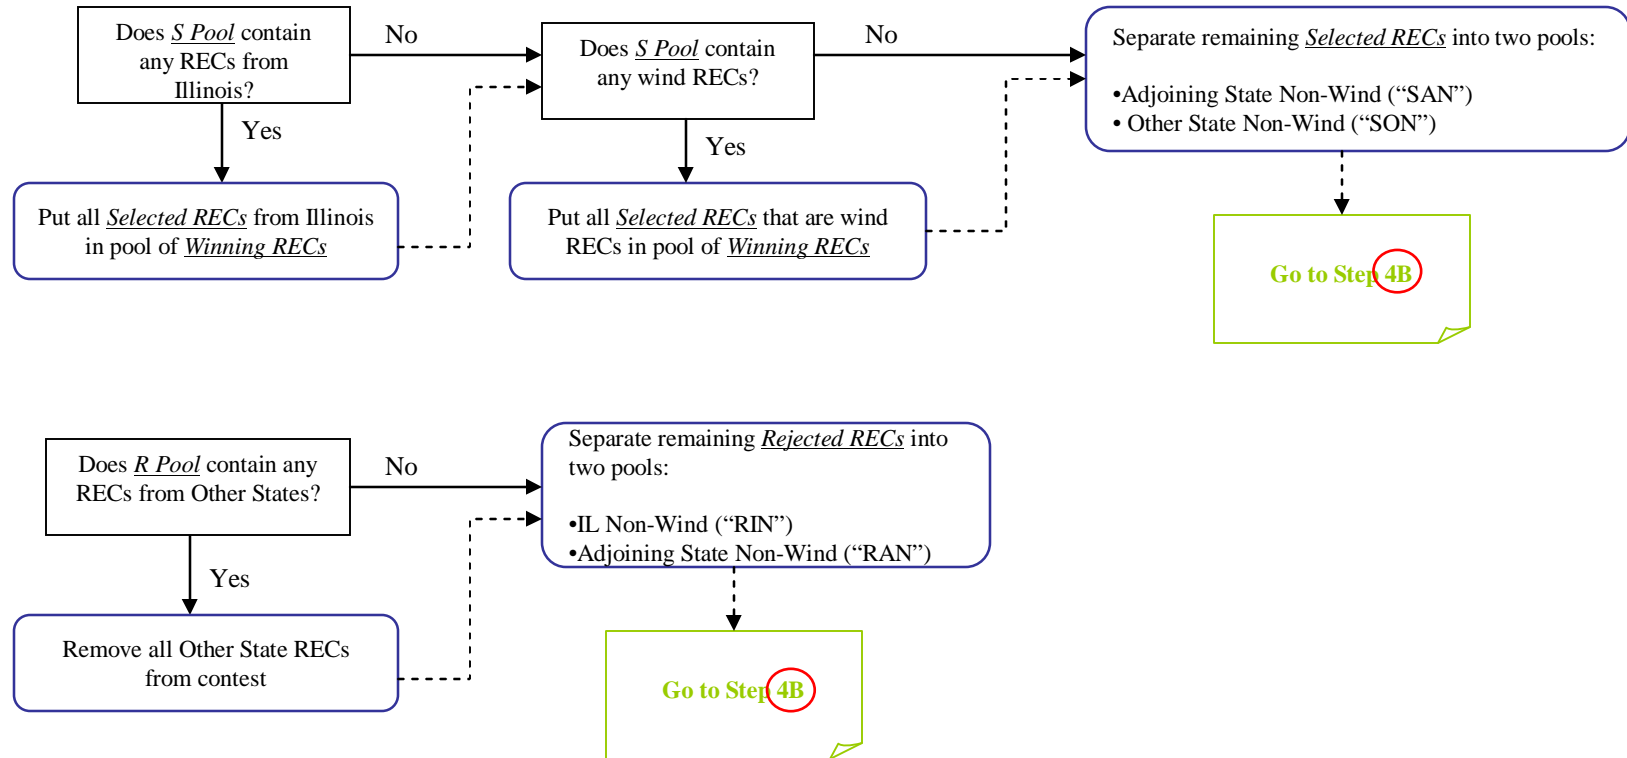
Does *S Pool* contain any RECs from Illinois?

No

Yes

Put all *Selected RECs* from Illinois in pool of *Winning RECs*

Does *S Pool* contain any wind RECs?

No

Yes

Put all *Selected RECs* that are wind RECs in pool of *Winning RECs*

Separate remaining *Selected RECs* into two pools:

•Adjoining State Non-Wind ("SAN")
• Other State Non-Wind ("SON")

Go to Step 4B

Does *R Pool* contain any RECs from Other States?

No

Yes

Remove all Other State RECs from contest

Separate remaining *Rejected RECs* into two pools:

•IL Non-Wind ("RIN")
•Adjoining State Non-Wind ("RAN")

Go to Step 4B